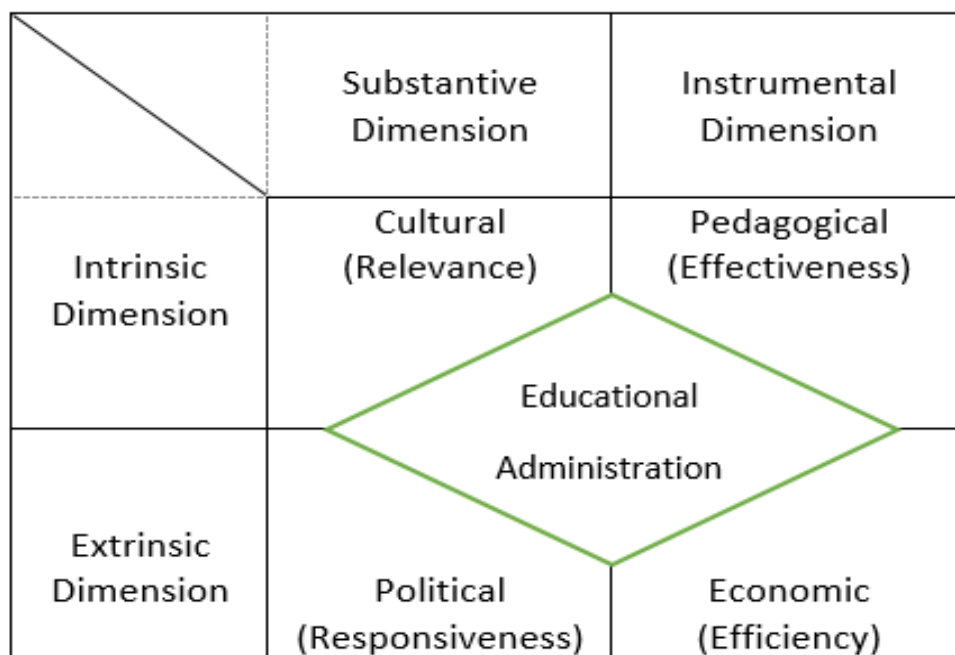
| | Substantive Dimension | Instrumental Dimension |
|---|---|---|
| Intrinsic Dimension | Cultural (Relevance) | Pedagogical (Effectiveness) |
| Extrinsic Dimension | Political (Responsiveness) | Economic (Efficiency) |

Educational Administration